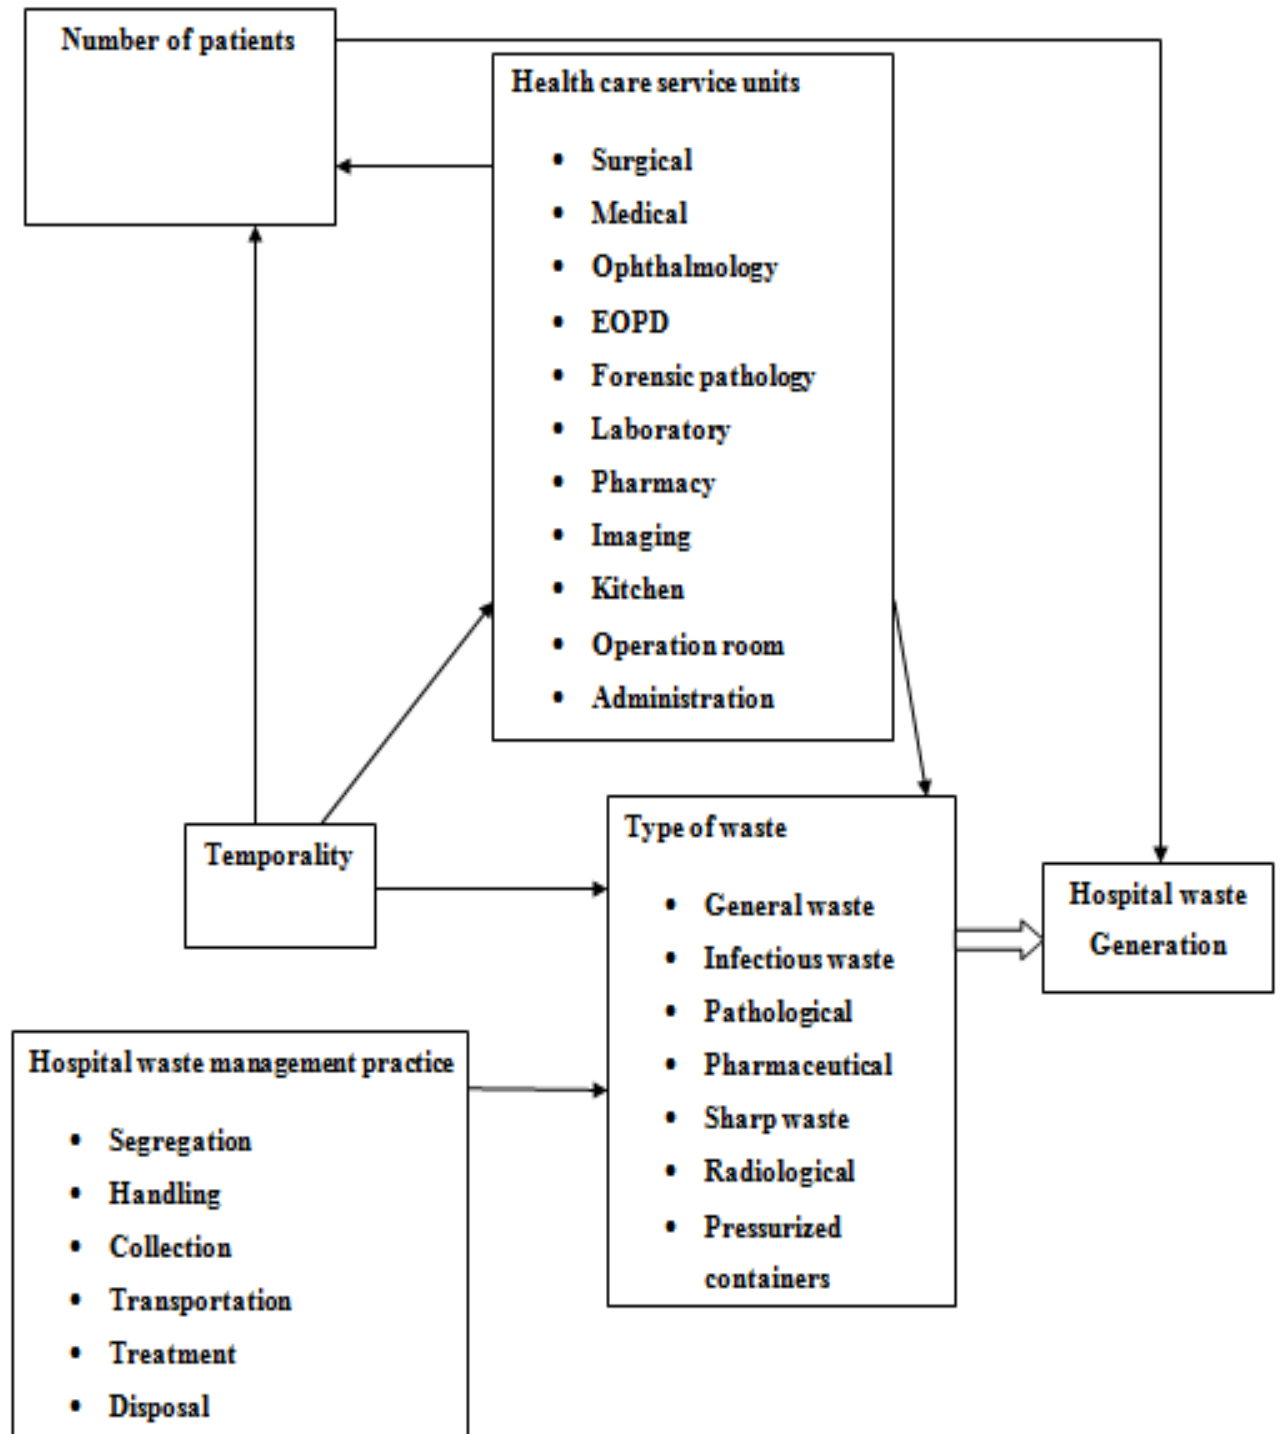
Number of patients

Health care service units

- Surgical
- Medical
- Ophthalmology
- EOPD
- Forensic pathology
- Laboratory
- Pharmacy
- Imaging
- Kitchen
- Operation room
- Administration

Temporality

Type of waste

- General waste
- Infectious waste
- Pathological
- Pharmaceutical
- Sharp waste
- Radiological
- Pressurized containers

Hospital waste Generation

Hospital waste management practice

- Segregation
- Handling
- Collection
- Transportation
- Treatment
- Disposal